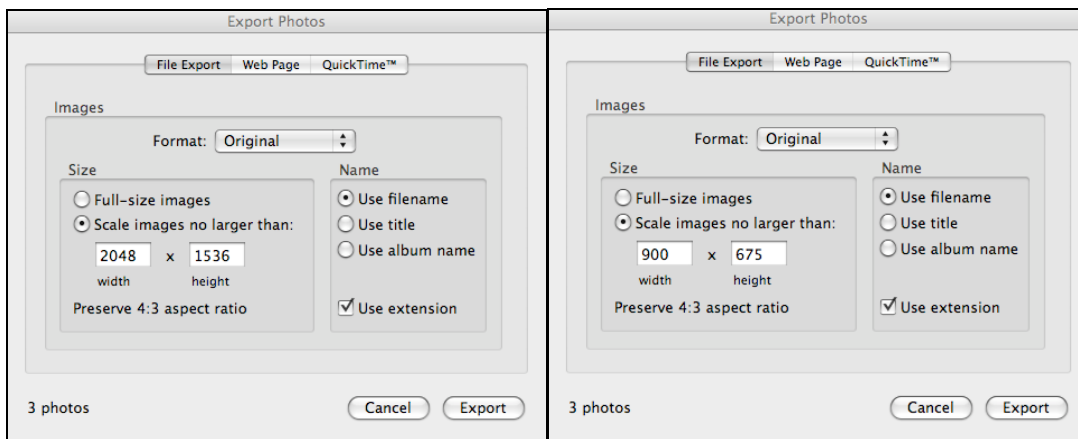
Export Photos

File Export | Web Page | QuickTime™

Images

Format: Original

Size

Full-size images

Scale images no larger than:

2048 x 1536

width height

Preserve 4:3 aspect ratio

Name

Use filename

Use title

Use album name

Use extension

3 photos

Cancel | Export

Export Photos

File Export | Web Page | QuickTime™

Images

Format: Original

Size

Full-size images

Scale images no larger than:

900 x 675

width height

Preserve 4:3 aspect ratio

Name

Use filename

Use title

Use album name

Use extension

3 photos

Cancel | Export